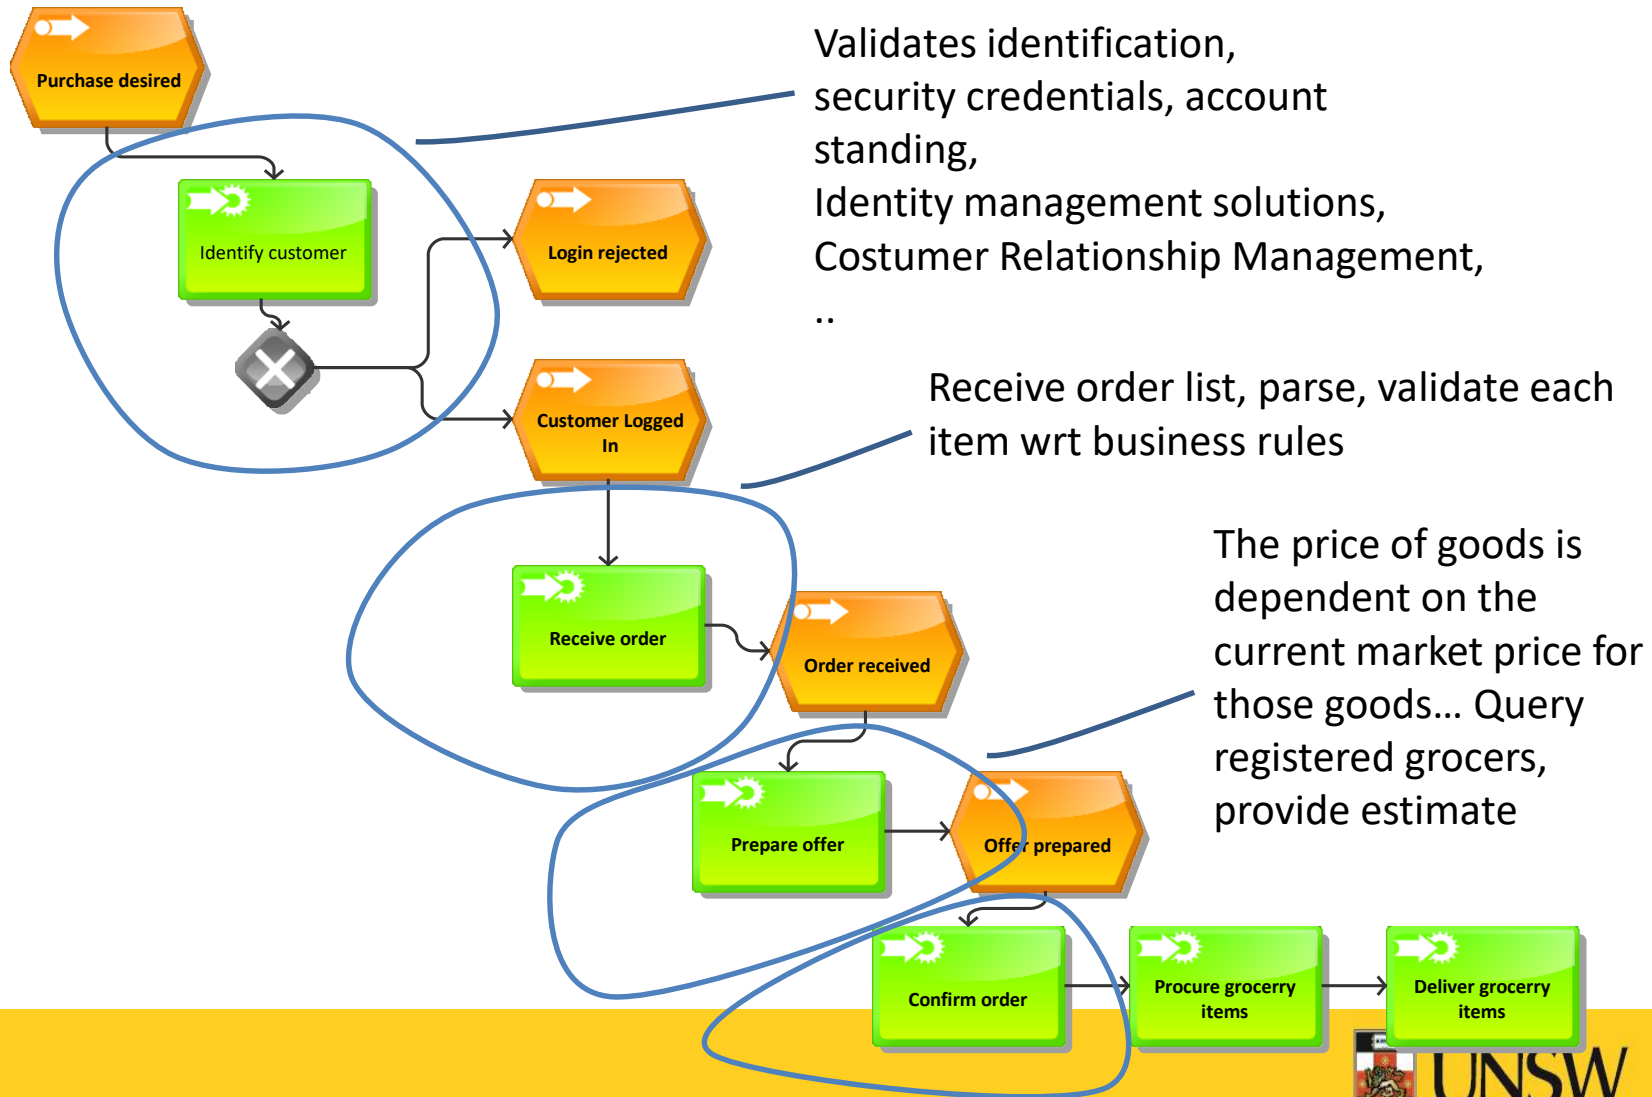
Purchase desired

Identify customer

Login rejected

Customer Logged In

Receive order

Order received

Prepare offer

Offer prepared

Confirm order

Procure grocerry items

Deliver grocerry items

Validates identification, security credentials, account standing,
Identity management solutions,
Costumer Relationship Management,
..

Receive order list, parse, validate each item wrt business rules

The price of goods is dependent on the current market price for those goods… Query registered grocers, provide estimate

UNSW